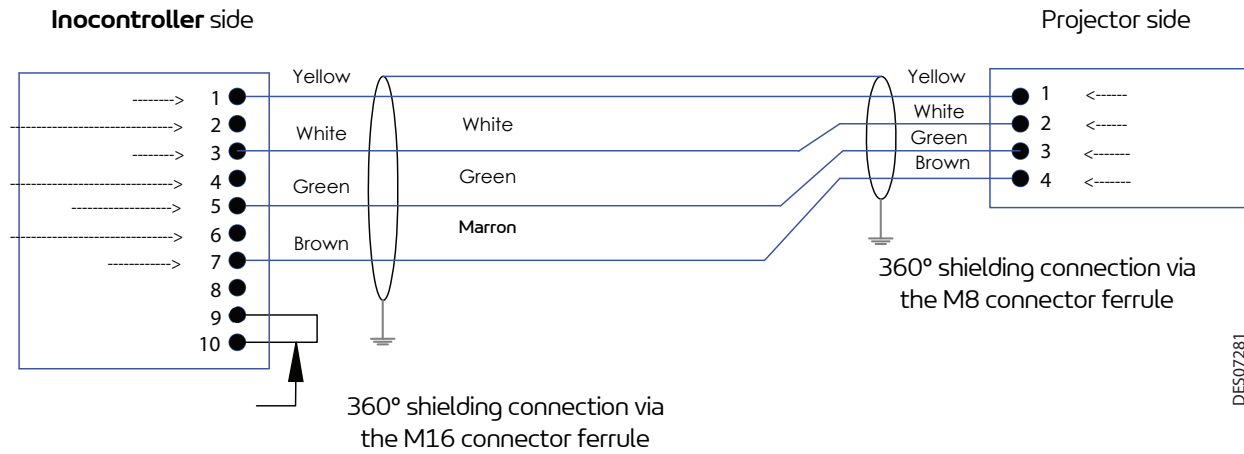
**Inocontroller** side

Projector side

1
2
3
4
5
6
7
8
9
10

Yellow
White
Green
Brown

White
Green
Marron

Yellow
White
Green
Brown

1
2
3
4

360° shielding connection via the M8 connector ferrule

360° shielding connection via the M16 connector ferrule

DE507281